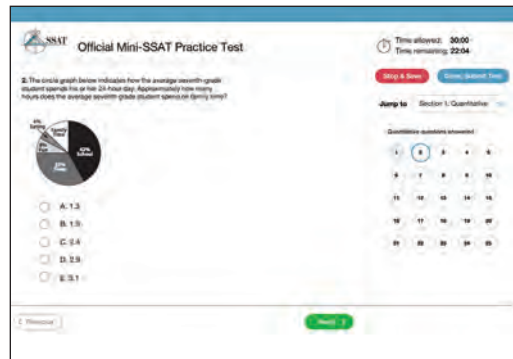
SSAT Official Mini-SSAT Practice Test

Time allowed: 30:00
Time remaining: 22:04

Stop & Save | Done, Submit Test

2. The circle graph below indicates how the average seventh-grade student spends his or her 24-hour day. Approximately how many hours does the average seventh-grade student spend on family time?

Jump to Section 1: Quantitative

Quantitative questions answered

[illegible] Eating
Family Time
42% School
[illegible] Sleep
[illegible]

A. 1.3
B. 1.9
C. 2.4
D. 2.9
E. 3.1

1 2 3 4 5
6 7 8 9 10
11 12 13 14 15
16 17 18 19 20
21 22 23 24 25

‹ Previous | Next ›